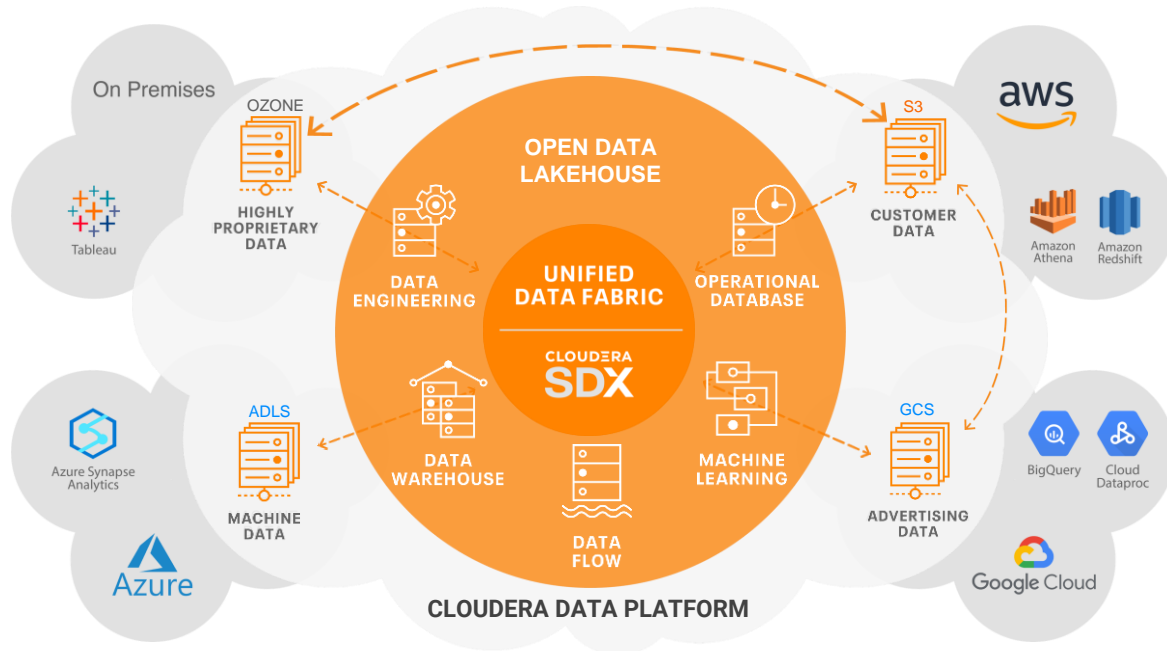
On Premises

Tableau

OZONE

HIGHLY PROPRIETARY DATA

OPEN DATA LAKEHOUSE

aws

S3

CUSTOMER DATA

Amazon Athena

Amazon Redshift

DATA ENGINEERING

UNIFIED DATA FABRIC

OPERATIONAL DATABASE

CLOUDERA SDX

Azure Synapse Analytics

ADLS

MACHINE DATA

DATA WAREHOUSE

DATA FLOW

MACHINE LEARNING

GCS

ADVERTISING DATA

BigQuery

Cloud Dataproc

Azure

Google Cloud

CLOUDERA DATA PLATFORM